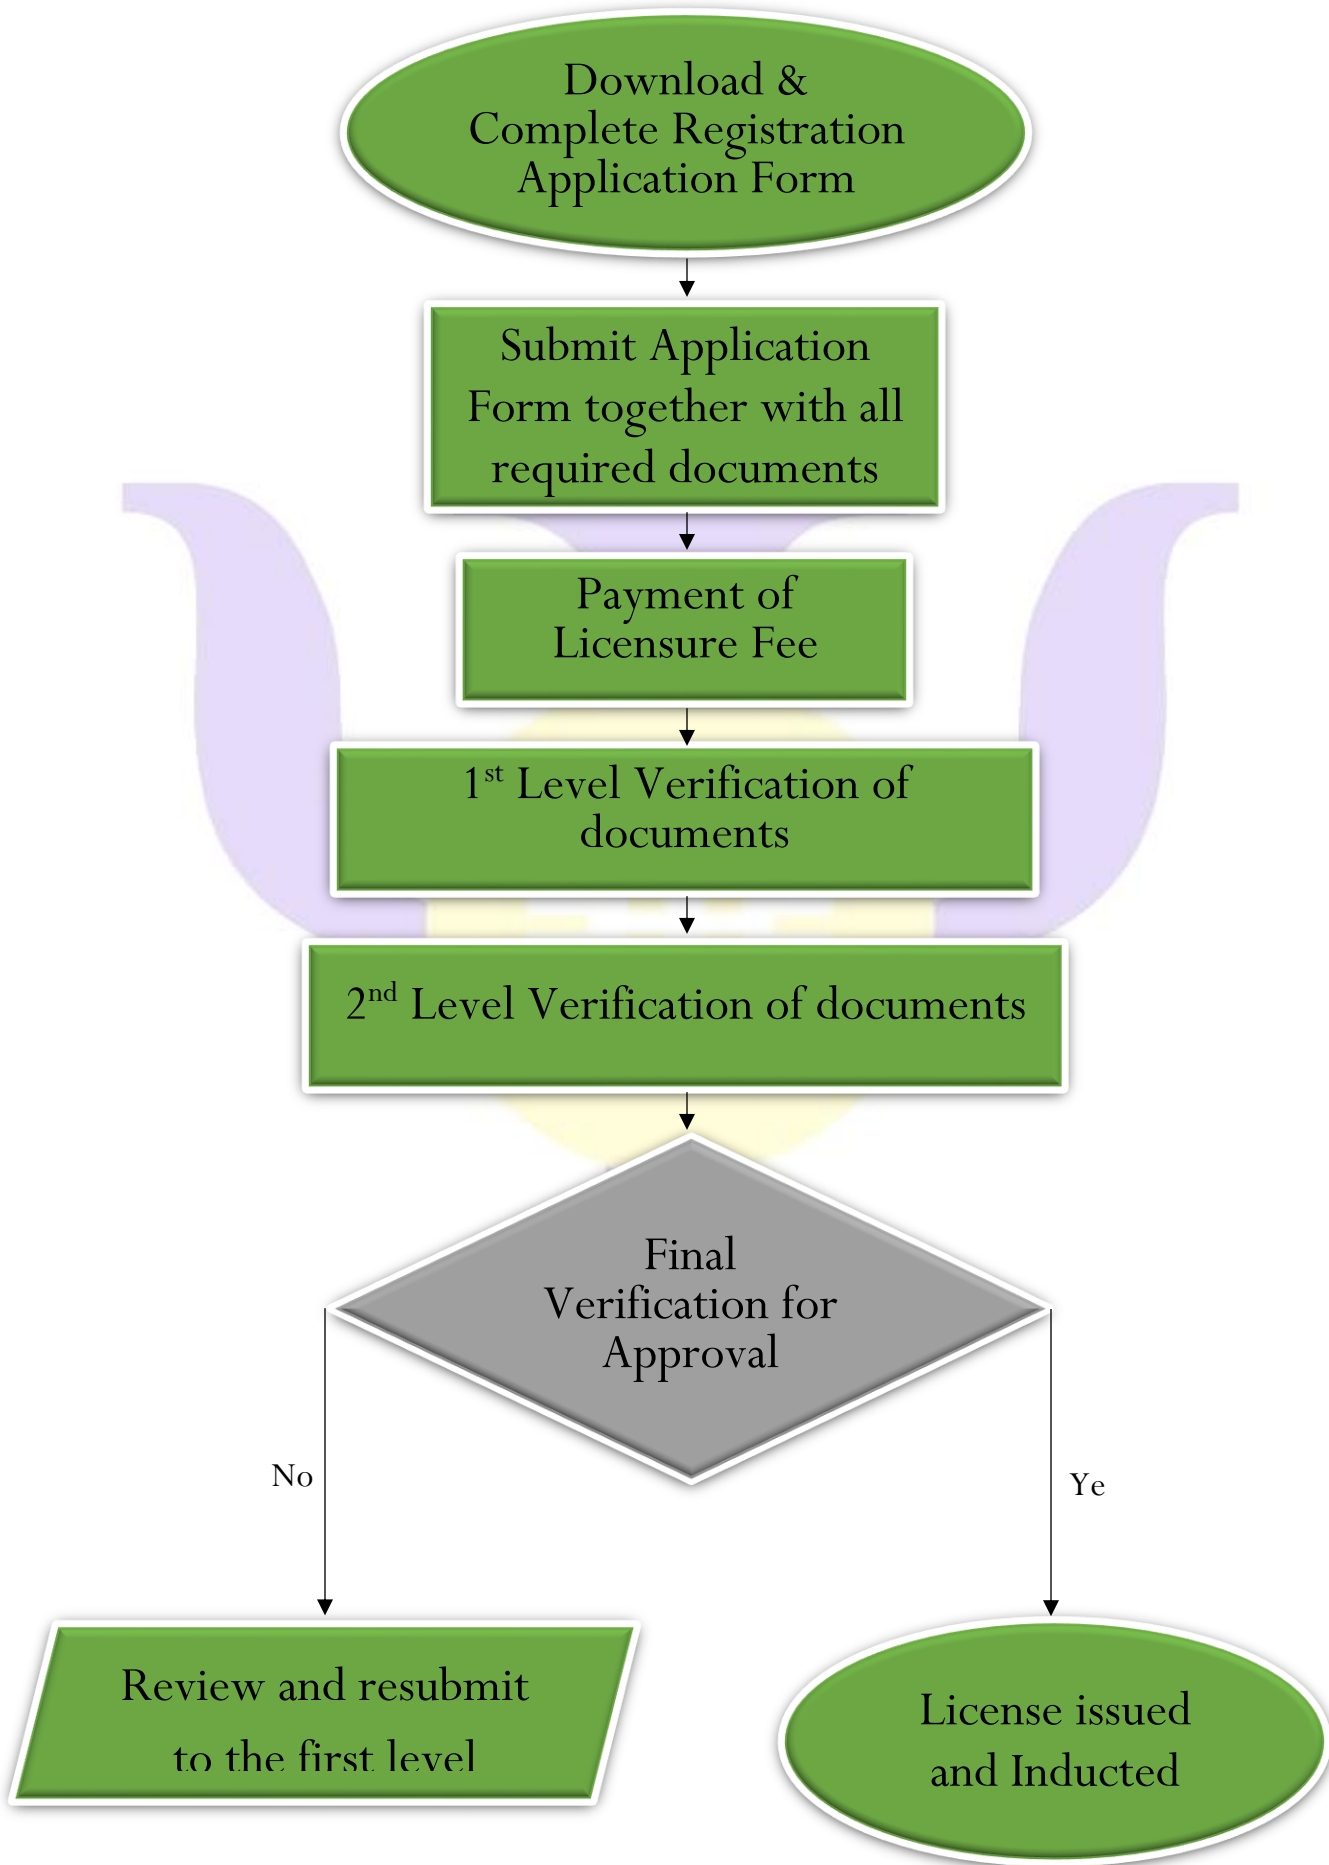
Download & Complete Registration Application Form

Submit Application Form together with all required documents

Payment of Licensure Fee

1$^{st}$ Level Verification of documents

2$^{nd}$ Level Verification of documents

Final Verification for Approval

No

Ye

Review and resubmit to the first level

License issued and Inducted